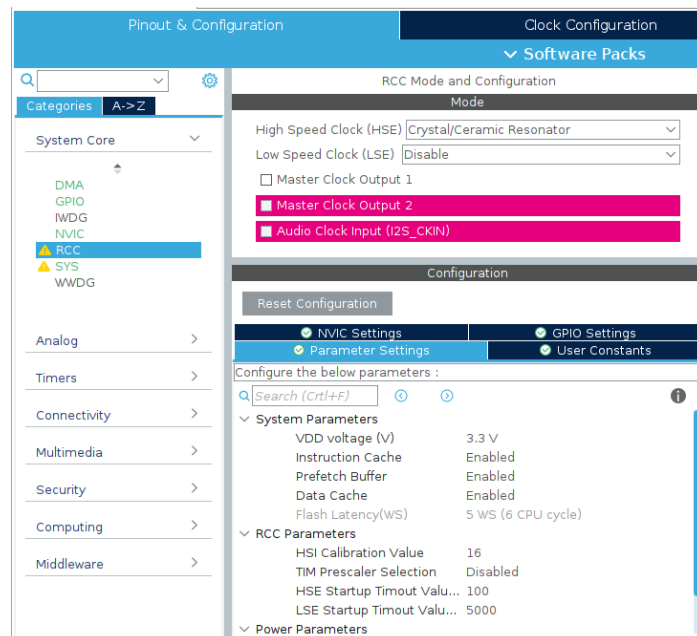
Pinout & Configuration

Clock Configuration

Software Packs

Categories
A->Z

System Core

DMA
GPIO
IWDG
NVIC
RCC
SYS
WWDG

Analog
Timers
Connectivity
Multimedia
Security
Computing
Middleware

RCC Mode and Configuration

Mode

High Speed Clock (HSE) Crystal/Ceramic Resonator
Low Speed Clock (LSE) Disable
Master Clock Output 1
Master Clock Output 2
Audio Clock Input (I2S_CKIN)

Configuration

Reset Configuration

NVIC Settings
GPIO Settings
Parameter Settings
User Constants

Configure the below parameters :

Search (Crtl+F)

System Parameters

| | |
|---|---|
| VDD voltage (V) | 3.3 V |
| Instruction Cache | Enabled |
| Prefetch Buffer | Enabled |
| Data Cache | Enabled |
| Flash Latency(WS) | 5 WS (6 CPU cycle) |

RCC Parameters

| | |
|---|---|
| HSI Calibration Value | 16 |
| TIM Prescaler Selection | Disabled |
| HSE Startup Timout Valu... | 100 |
| LSE Startup Timout Valu... | 5000 |

Power Parameters